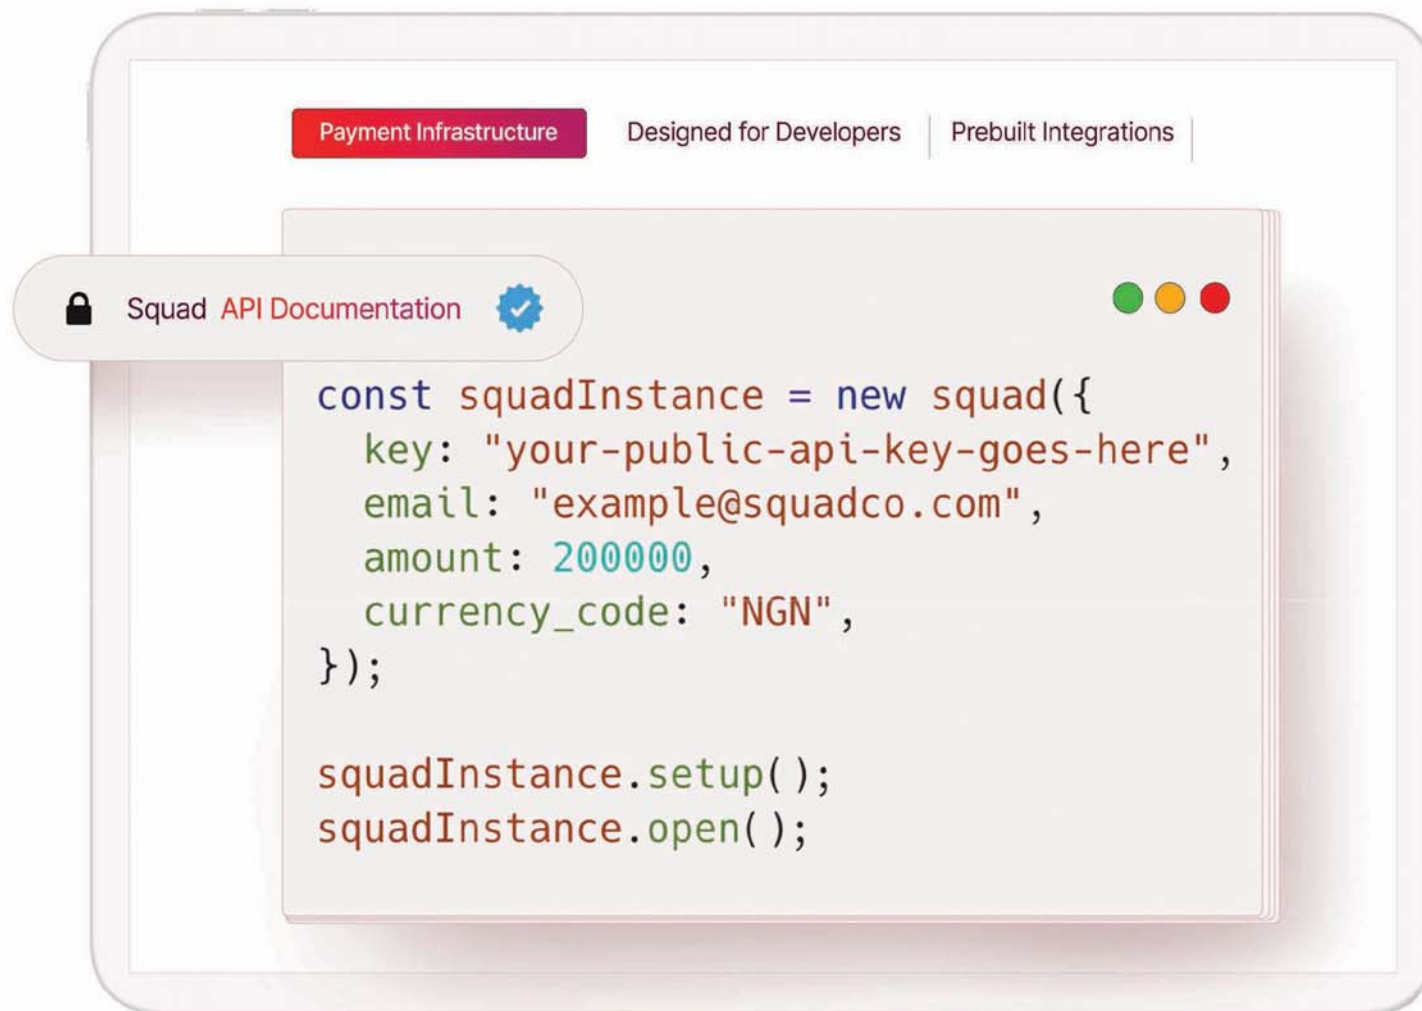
Payment Infrastructure Designed for Developers Prebuilt Integrations

Squad API Documentation

const squadInstance = new squad({
  key: "your-public-api-key-goes-here",
  email: "example@squadco.com",
  amount: 200000,
  currency_code: "NGN",
});

squadInstance.setup();
squadInstance.open();